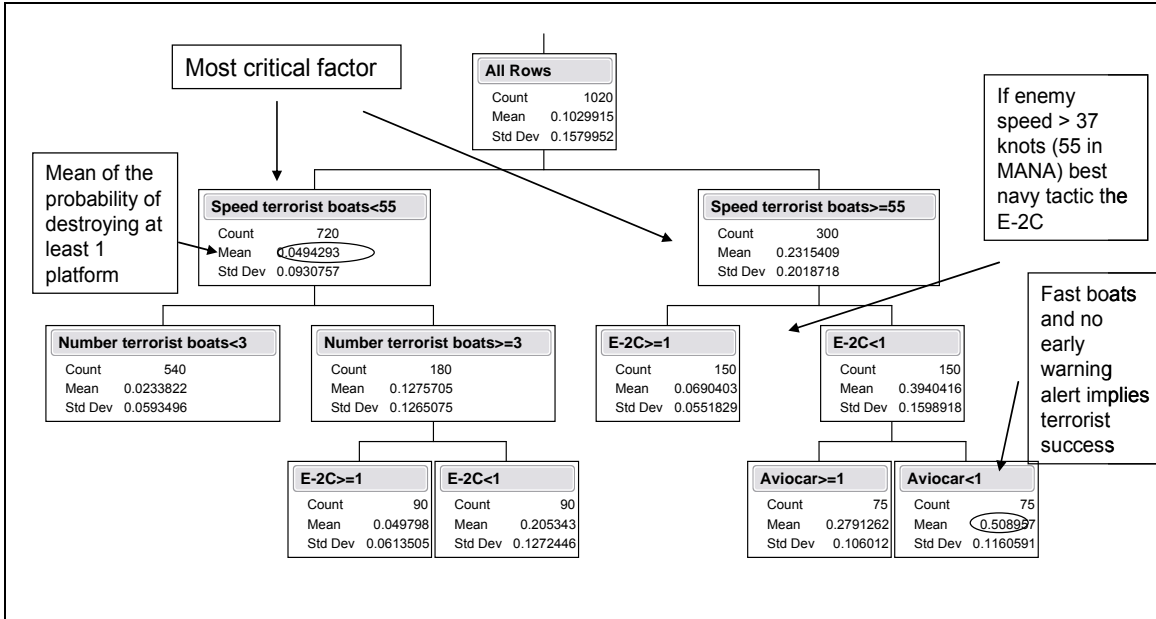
Most critical factor

All Rows
Count 1020
Mean 0.1029915
Std Dev 0.1579952

If enemy speed > 37 knots (55 in MANA) best navy tactic the E-2C

Mean of the probability of destroying at least 1 platform

Speed terrorist boats<55
Count 720
Mean 0.0494293
Std Dev 0.0930757

Speed terrorist boats>=55
Count 300
Mean 0.2315409
Std Dev 0.2018718

Fast boats and no early warning alert implies terrorist success

Number terrorist boats<3
Count 540
Mean 0.0233822
Std Dev 0.0593496

Number terrorist boats>=3
Count 180
Mean 0.1275705
Std Dev 0.1265075

E-2C>=1
Count 150
Mean 0.0690403
Std Dev 0.0551829

E-2C<1
Count 150
Mean 0.3940416
Std Dev 0.1598918

E-2C>=1
Count 90
Mean 0.049798
Std Dev 0.0613505

E-2C<1
Count 90
Mean 0.205343
Std Dev 0.1272446

Aviocar>=1
Count 75
Mean 0.2791262
Std Dev 0.106012

Aviocar<1
Count 75
Mean 0.508957
Std Dev 0.1160591